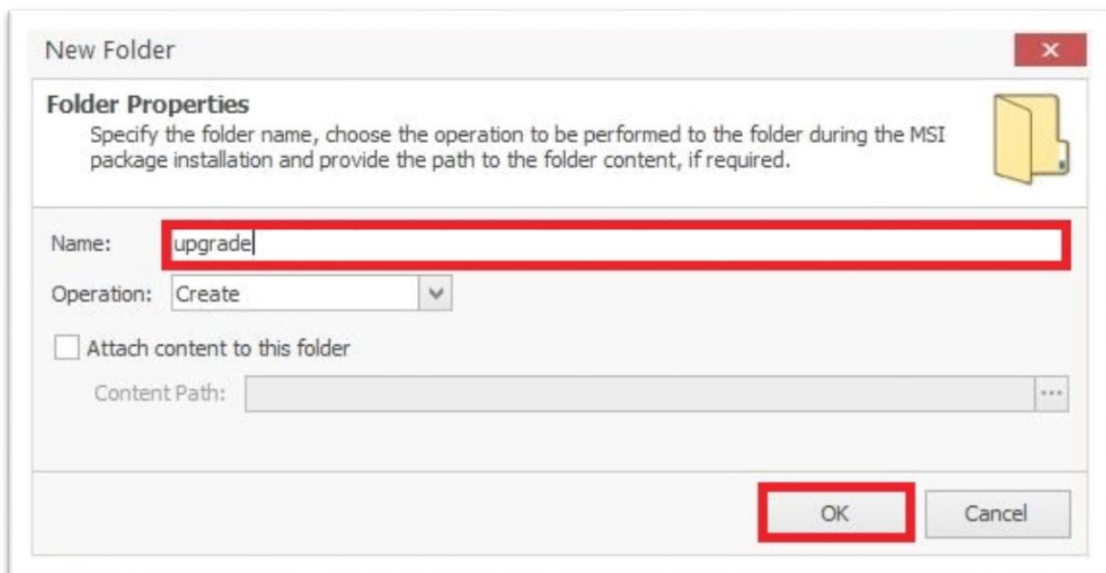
New Folder

Folder Properties
Specify the folder name, choose the operation to be performed to the folder during the MSI package installation and provide the path to the folder content, if required.

Name: upgrade

Operation: Create

Attach content to this folder

Content Path: ...

OK Cancel